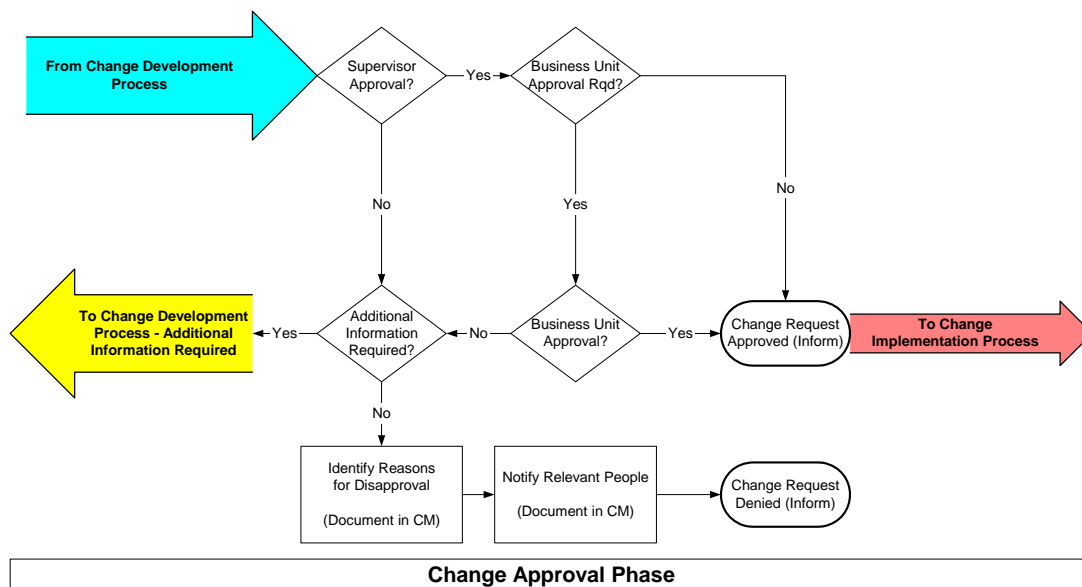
From Change Development Process

Supervisor Approval?

Yes

Business Unit Approval Rqd?

No

No

Yes

To Change Development Process - Additional Information Required

Yes

Additional Information Required?

No

Business Unit Approval?

Yes

Change Request Approved (Inform)

To Change Implementation Process

No

Identify Reasons for Disapproval

(Document in CM)

Notify Relevant People

(Document in CM)

Change Request Denied (Inform)

Change Approval Phase